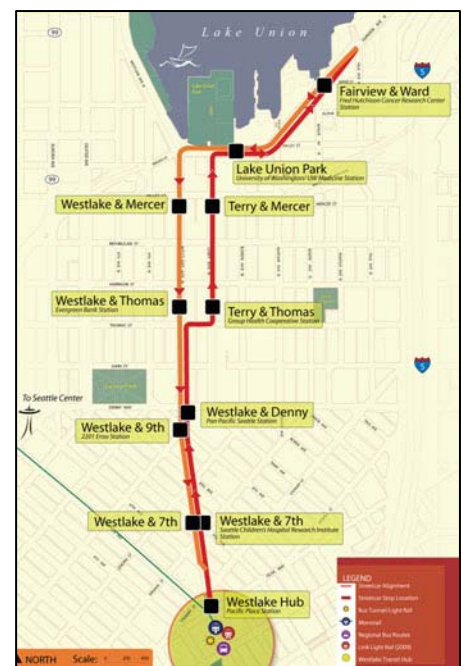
Lake Union

99

5

Fairview & Ward
Fred Hutchinson Cancer Research Center Station

Lake Union Park
University of Washington/ UW Medicine Station

Westlake & Mercer

Terry & Mercer

Westlake & Thomas
Evergreen Bank Station

Terry & Thomas
Group Health Cooperative Station

5

To Seattle Center

Westlake & Denny
Pan Pacific Seattle Station

Westlake & 9th
2201 Etna Station

Westlake & 7th

Westlake & 7th
Seattle Children's Hospital Research Institute Station

Westlake Hub
Pacific Place Station

LEGEND
Streetcar Alignment
Streetcar Stop Location
Bus Tunnel/Light Rail
Monorail
Regional Bus Routes
Link Light Rail (2009)
Westlake Transit Hub

NORTH Scale: